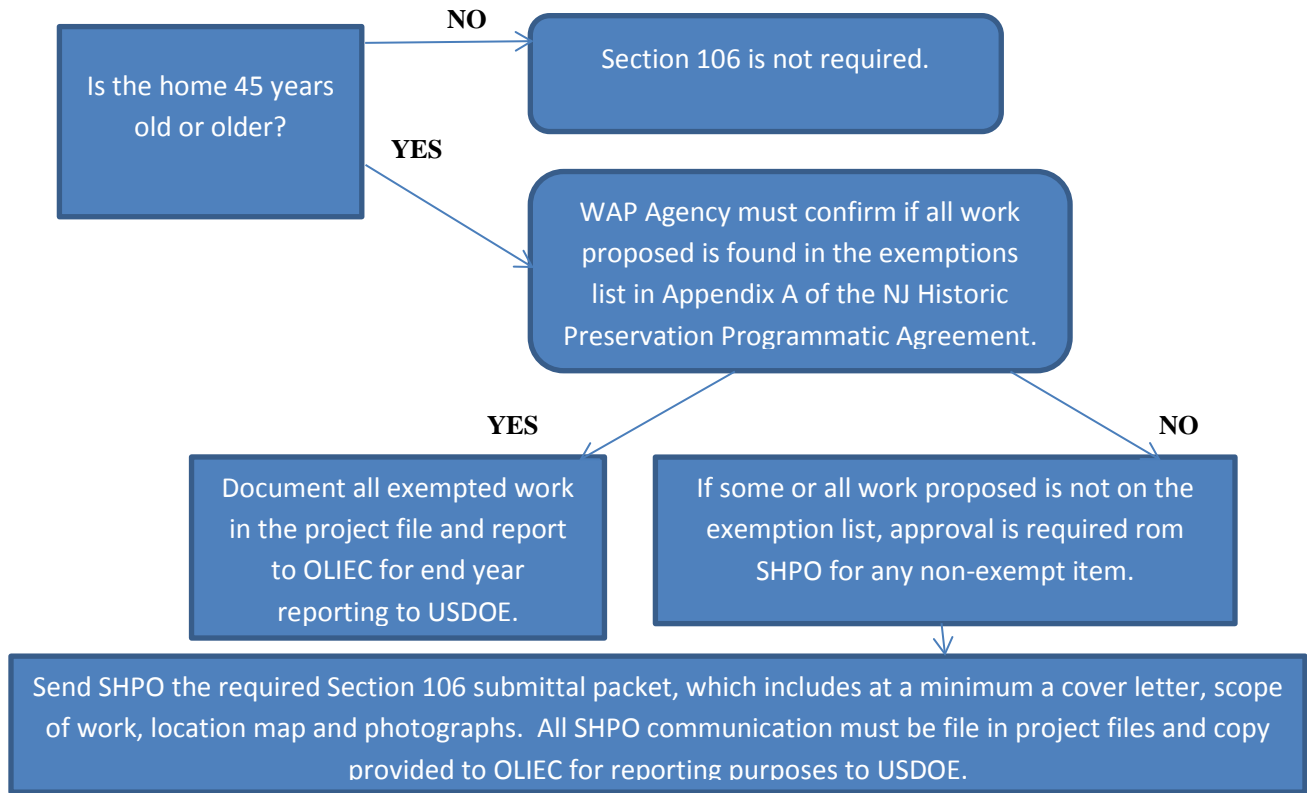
Is the home 45 years old or older?

NO

Section 106 is not required.

YES

WAP Agency must confirm if all work proposed is found in the exemptions list in Appendix A of the NJ Historic Preservation Programmatic Agreement.

YES

NO

Document all exempted work in the project file and report to OLIEC for end year reporting to USDOE.

If some or all work proposed is not on the exemption list, approval is required rom SHPO for any non-exempt item.

Send SHPO the required Section 106 submittal packet, which includes at a minimum a cover letter, scope of work, location map and photographs. All SHPO communication must be file in project files and copy provided to OLIEC for reporting purposes to USDOE.